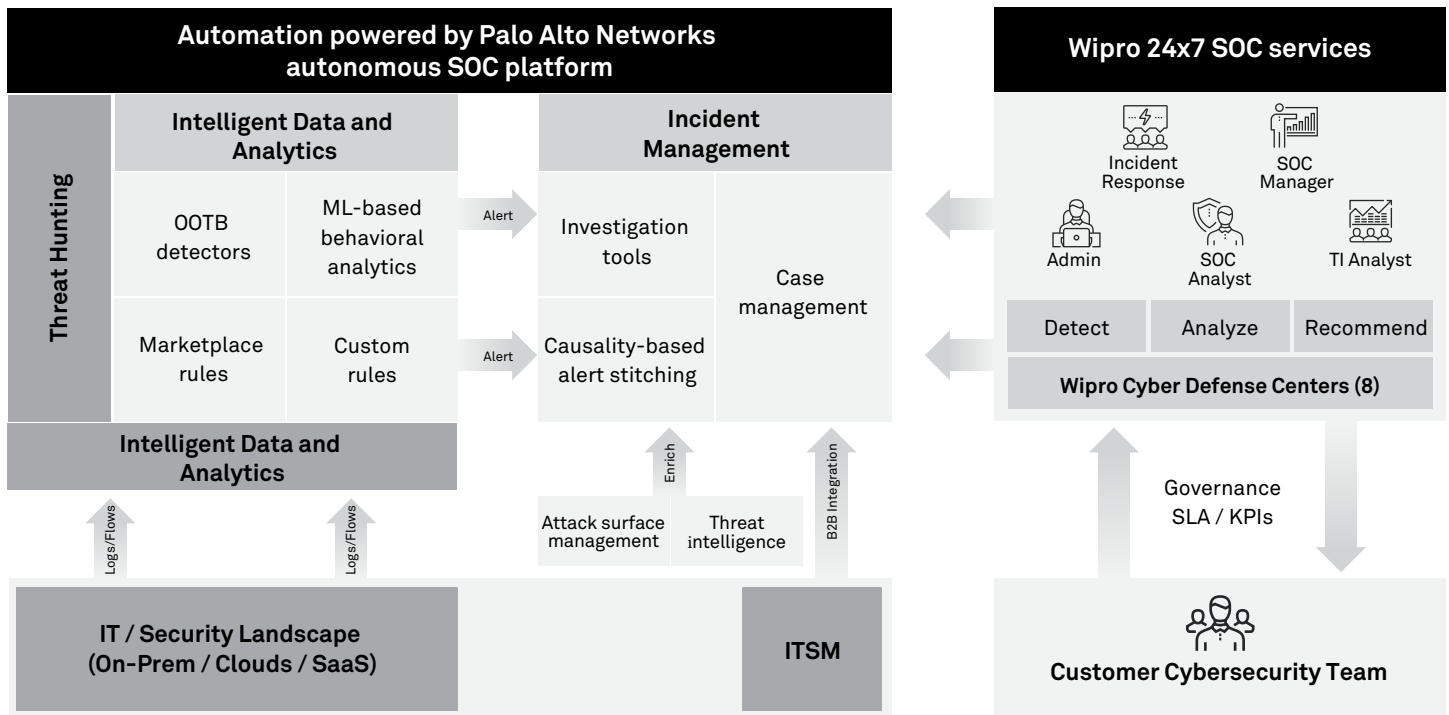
Automation powered by Palo Alto Networks autonomous SOC platform

Wipro 24x7 SOC services

Threat Hunting

Intelligent Data and Analytics

OOTB detectors

ML-based behavioral analytics

Marketplace rules

Custom rules

Alert

Alert

Incident Management

Investigation tools

Causality-based alert stitching

Case management

Intelligent Data and Analytics

Logs/Flows

Logs/Flows

Enrich

B2B Integration

Attack surface management

Threat intelligence

Incident Response

SOC Manager

Admin

SOC Analyst

TI Analyst

Detect

Analyze

Recommend

Wipro Cyber Defense Centers (8)

Governance SLA / KPIs

IT / Security Landscape (On-Prem / Clouds / SaaS)

ITSM

Customer Cybersecurity Team